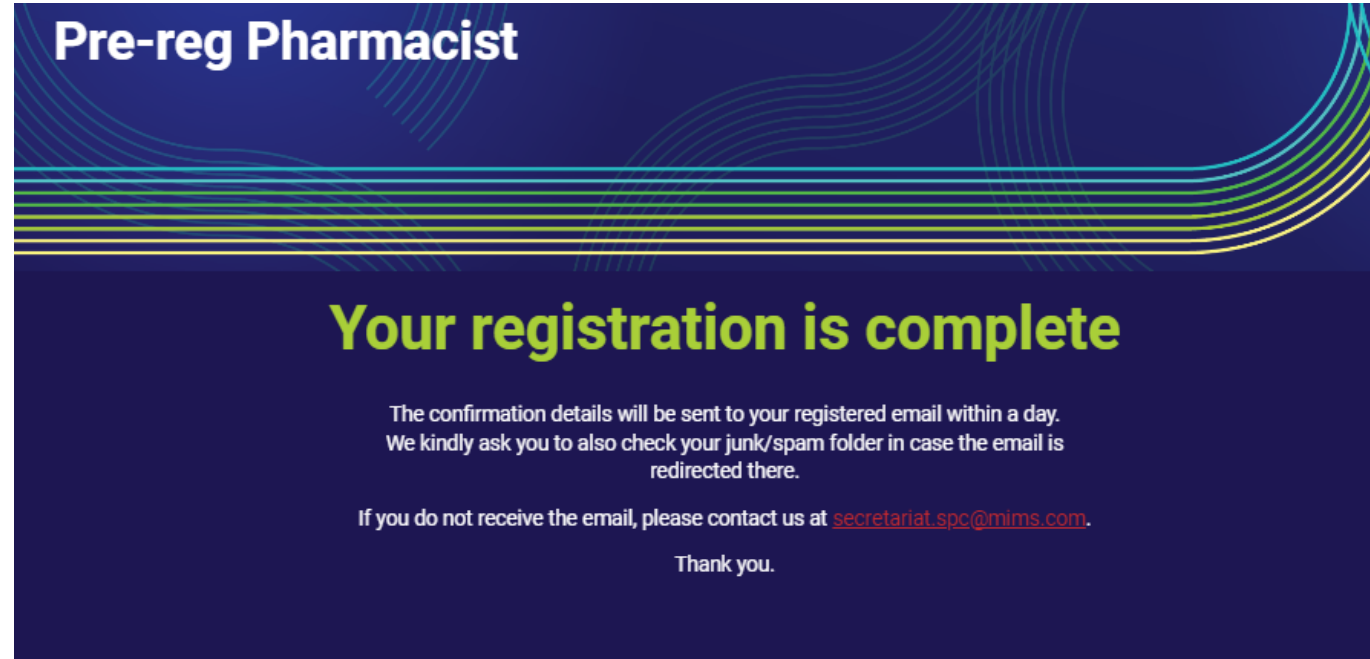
Pre-reg Pharmacist

Your registration is complete

The confirmation details will be sent to your registered email within a day. We kindly ask you to also check your junk/spam folder in case the email is redirected there.

If you do not receive the email, please contact us at secretariat.spc@mims.com.

Thank you.